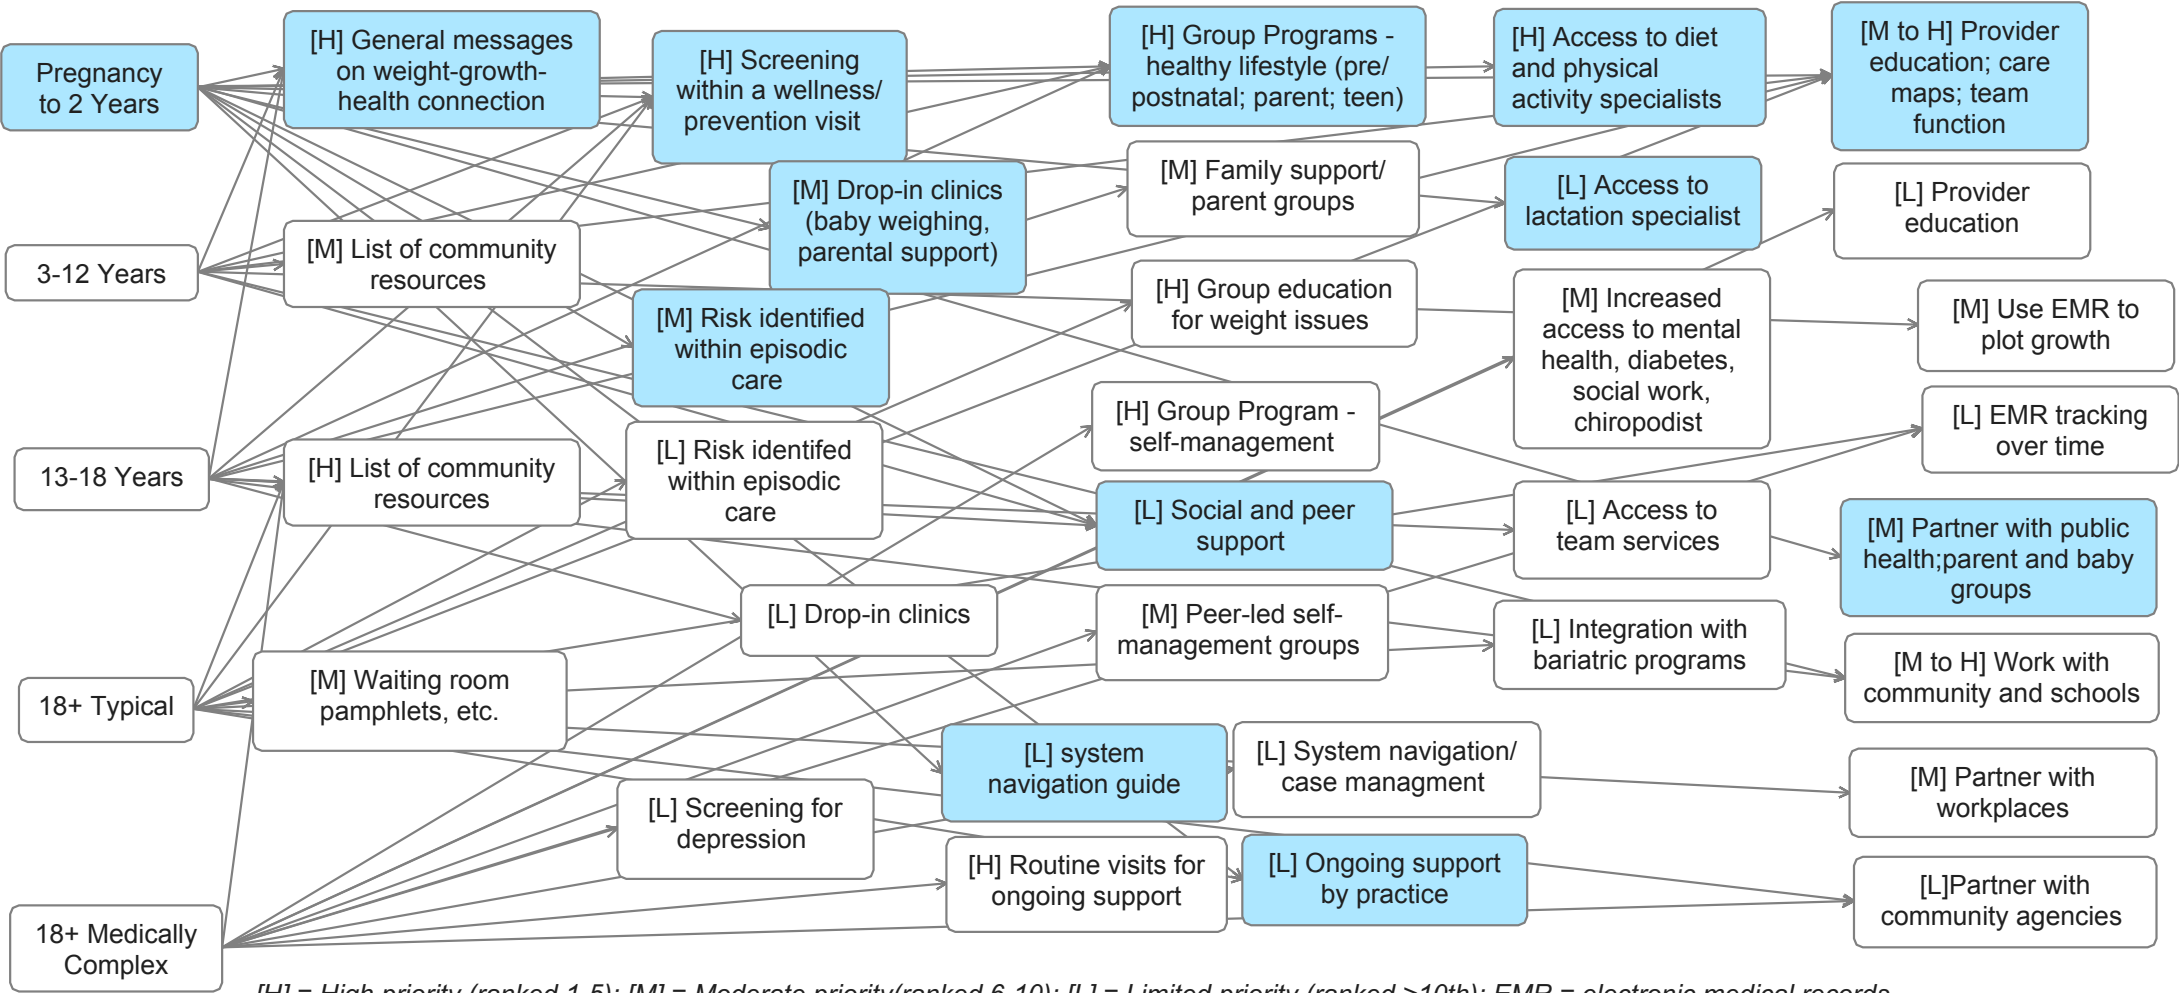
Pregnancy to 2 Years

3-12 Years

13-18 Years

18+ Typical

18+ Medically Complex

[H] General messages on weight-growth-health connection

[M] List of community resources

[H] List of community resources

[M] Waiting room pamphlets, etc.

[H] Screening within a wellness/ prevention visit

[M] Drop-in clinics (baby weighing, parental support)

[M] Risk identified within episodic care

[L] Risk identifed within episodic care

[L] Drop-in clinics

[L] Screening for depression

[L] system navigation guide

[H] Routine visits for ongoing support

[H] Group Programs - healthy lifestyle (pre/ postnatal; parent; teen)

[M] Family support/ parent groups

[H] Group education for weight issues

[H] Group Program - self-management

[L] Social and peer support

[M] Peer-led self-management groups

[L] System navigation/ case managment

[L] Ongoing support by practice

[H] Access to diet and physical activity specialists

[L] Access to lactation specialist

[M] Increased access to mental health, diabetes, social work, chiropodist

[L] Access to team services

[L] Integration with bariatric programs

[M to H] Provider education; care maps; team function

[L] Provider education

[M] Use EMR to plot growth

[L] EMR tracking over time

[M] Partner with public health;parent and baby groups

[M to H] Work with community and schools

[M] Partner with workplaces

[L]Partner with community agencies

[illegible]